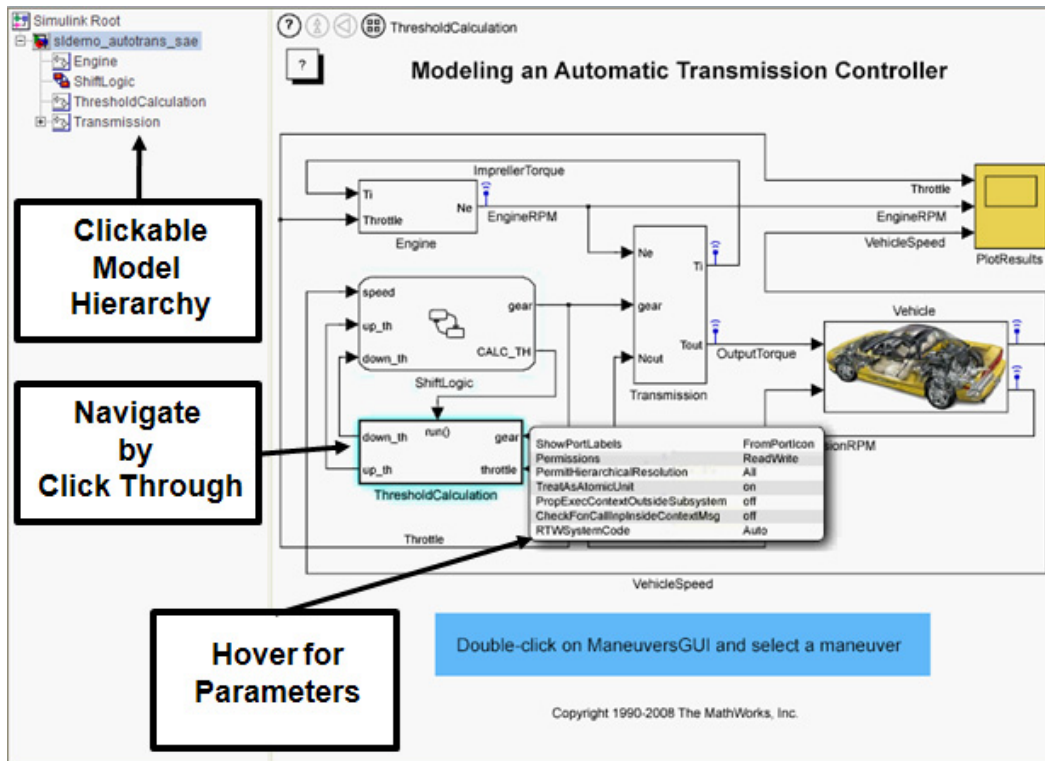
Simulink Root
sldemo_autotrans_sae
Engine
ShiftLogic
ThresholdCalculation
Transmission

Clickable Model Hierarchy

Navigate by Click Through

Hover for Parameters

ThresholdCalculation

?

Modeling an Automatic Transmission Controller

ImprellerTorque
Ti
Throttle
Ne
EngineRPM
Engine
Throttle
EngineRPM
VehicleSpeed
PlotResults
Ne
Ti
speed
up_th
down_th
gear
CALC_TH
ShiftLogic
gear
Nout
Tout
OutputTorque
Transmission
Vehicle
down_th
up_th
run()
gear
throttle
ThresholdCalculation
ionRPM
Throttle
VehicleSpeed

| | |
|---|---|
| ShowPortLabels | FromPortIcon |
| Permissions | ReadWrite |
| PermitHierarchicalResolution | All |
| TreatAsAtomicUnit | on |
| PropExecContextOutsideSubsystem | off |
| CheckFcnCallInpInsideContextMsg | off |
| RTWSystemCode | Auto |

Double-click on ManeuversGUI and select a maneuver

Copyright 1990-2008 The MathWorks, Inc.